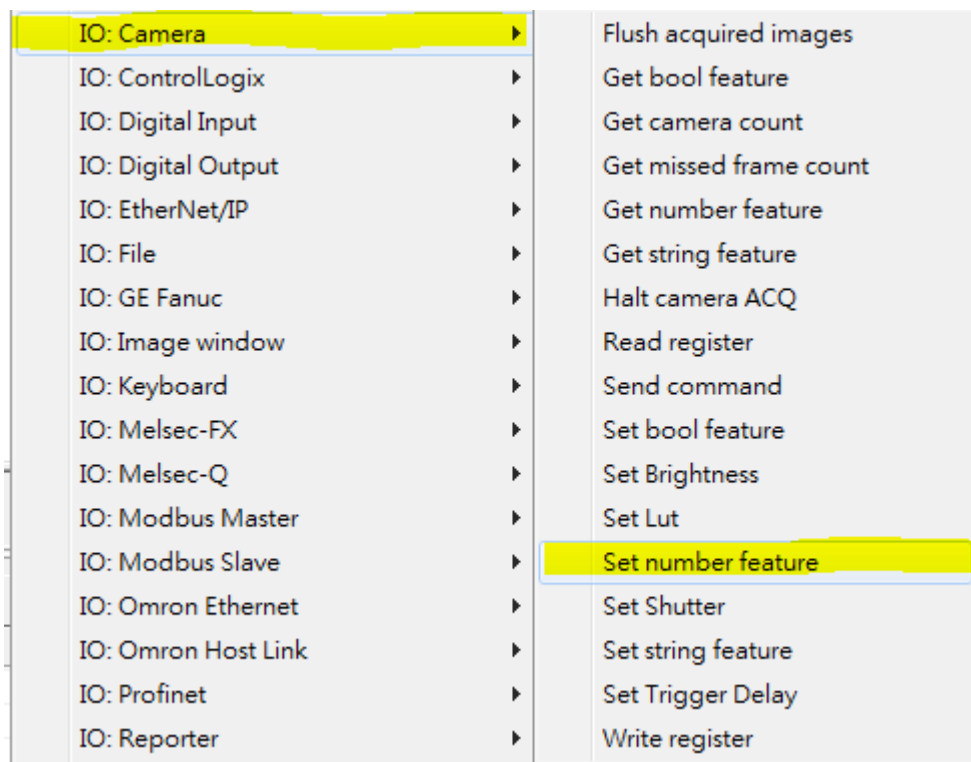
IO: Camera
IO: ControlLogix
IO: Digital Input
IO: Digital Output
IO: EtherNet/IP
IO: File
IO: GE Fanuc
IO: Image window
IO: Keyboard
IO: Melsec-FX
IO: Melsec-Q
IO: Modbus Master
IO: Modbus Slave
IO: Omron Ethernet
IO: Omron Host Link
IO: Profinet
IO: Reporter

Flush acquired images
Get bool feature
Get camera count
Get missed frame count
Get number feature
Get string feature
Halt camera ACQ
Read register
Send command
Set bool feature
Set Brightness
Set Lut
Set number feature
Set Shutter
Set string feature
Set Trigger Delay
Write register